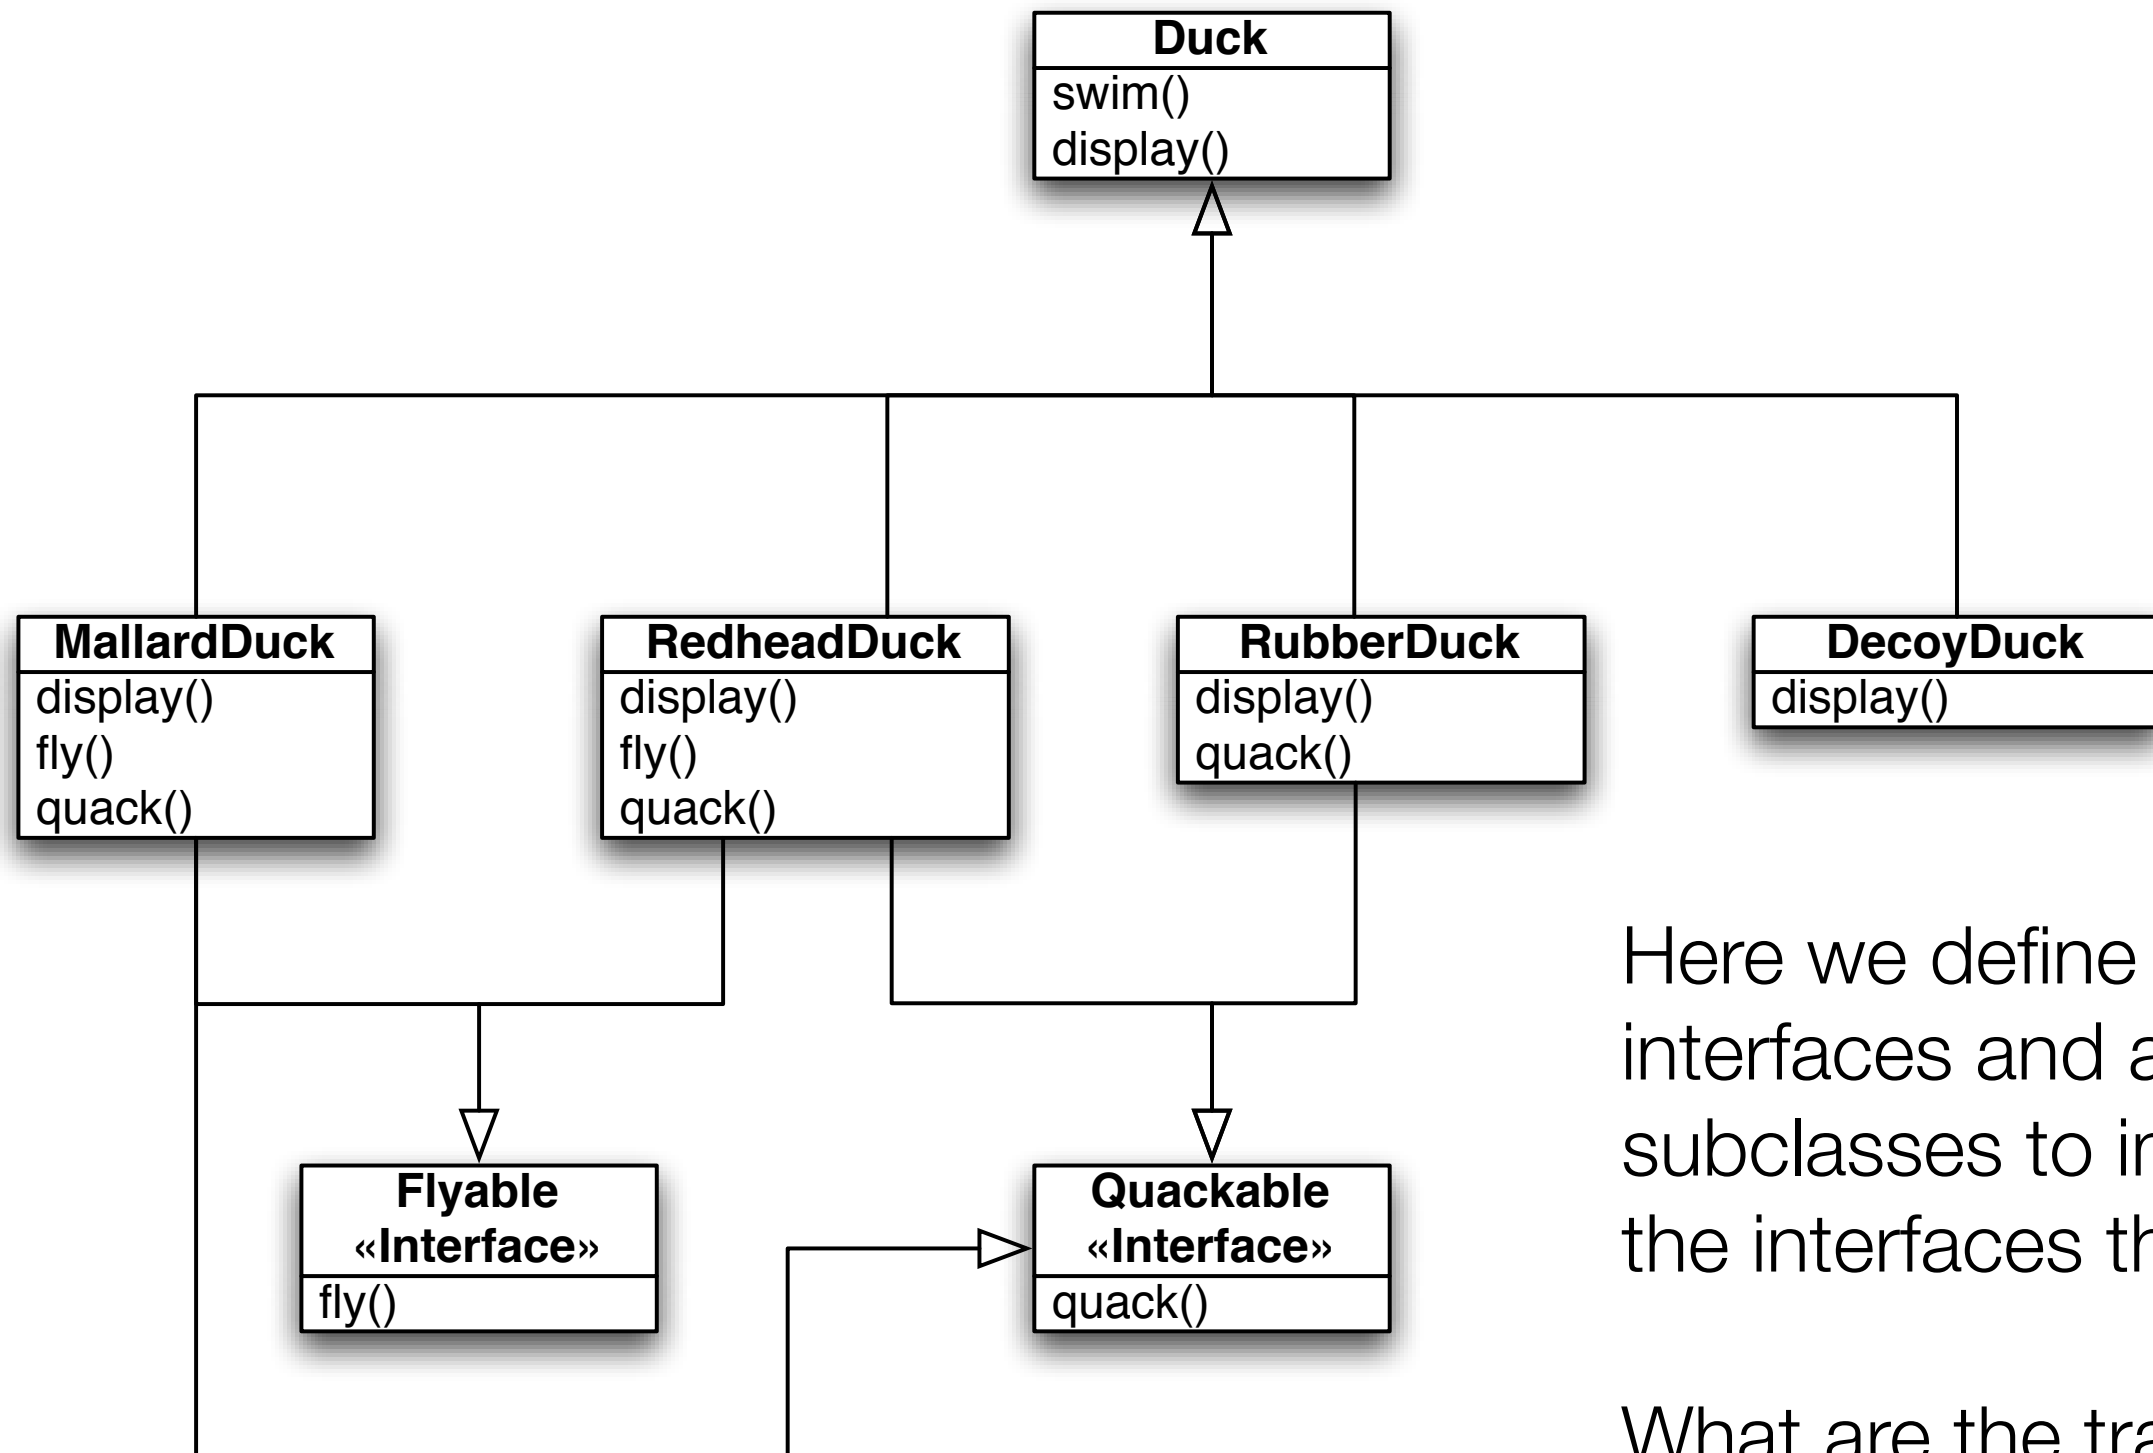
Duck
swim()
display()

MallardDuck
display()
fly()
quack()

RedheadDuck
display()
fly()
quack()

RubberDuck
display()
quack()

DecoyDuck
display()

Flyable
«Interface»
fly()

Quackable
«Interface»
quack()

Here we define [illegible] interfaces and a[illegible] subclasses to i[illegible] the interfaces th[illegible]

What are the tra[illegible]